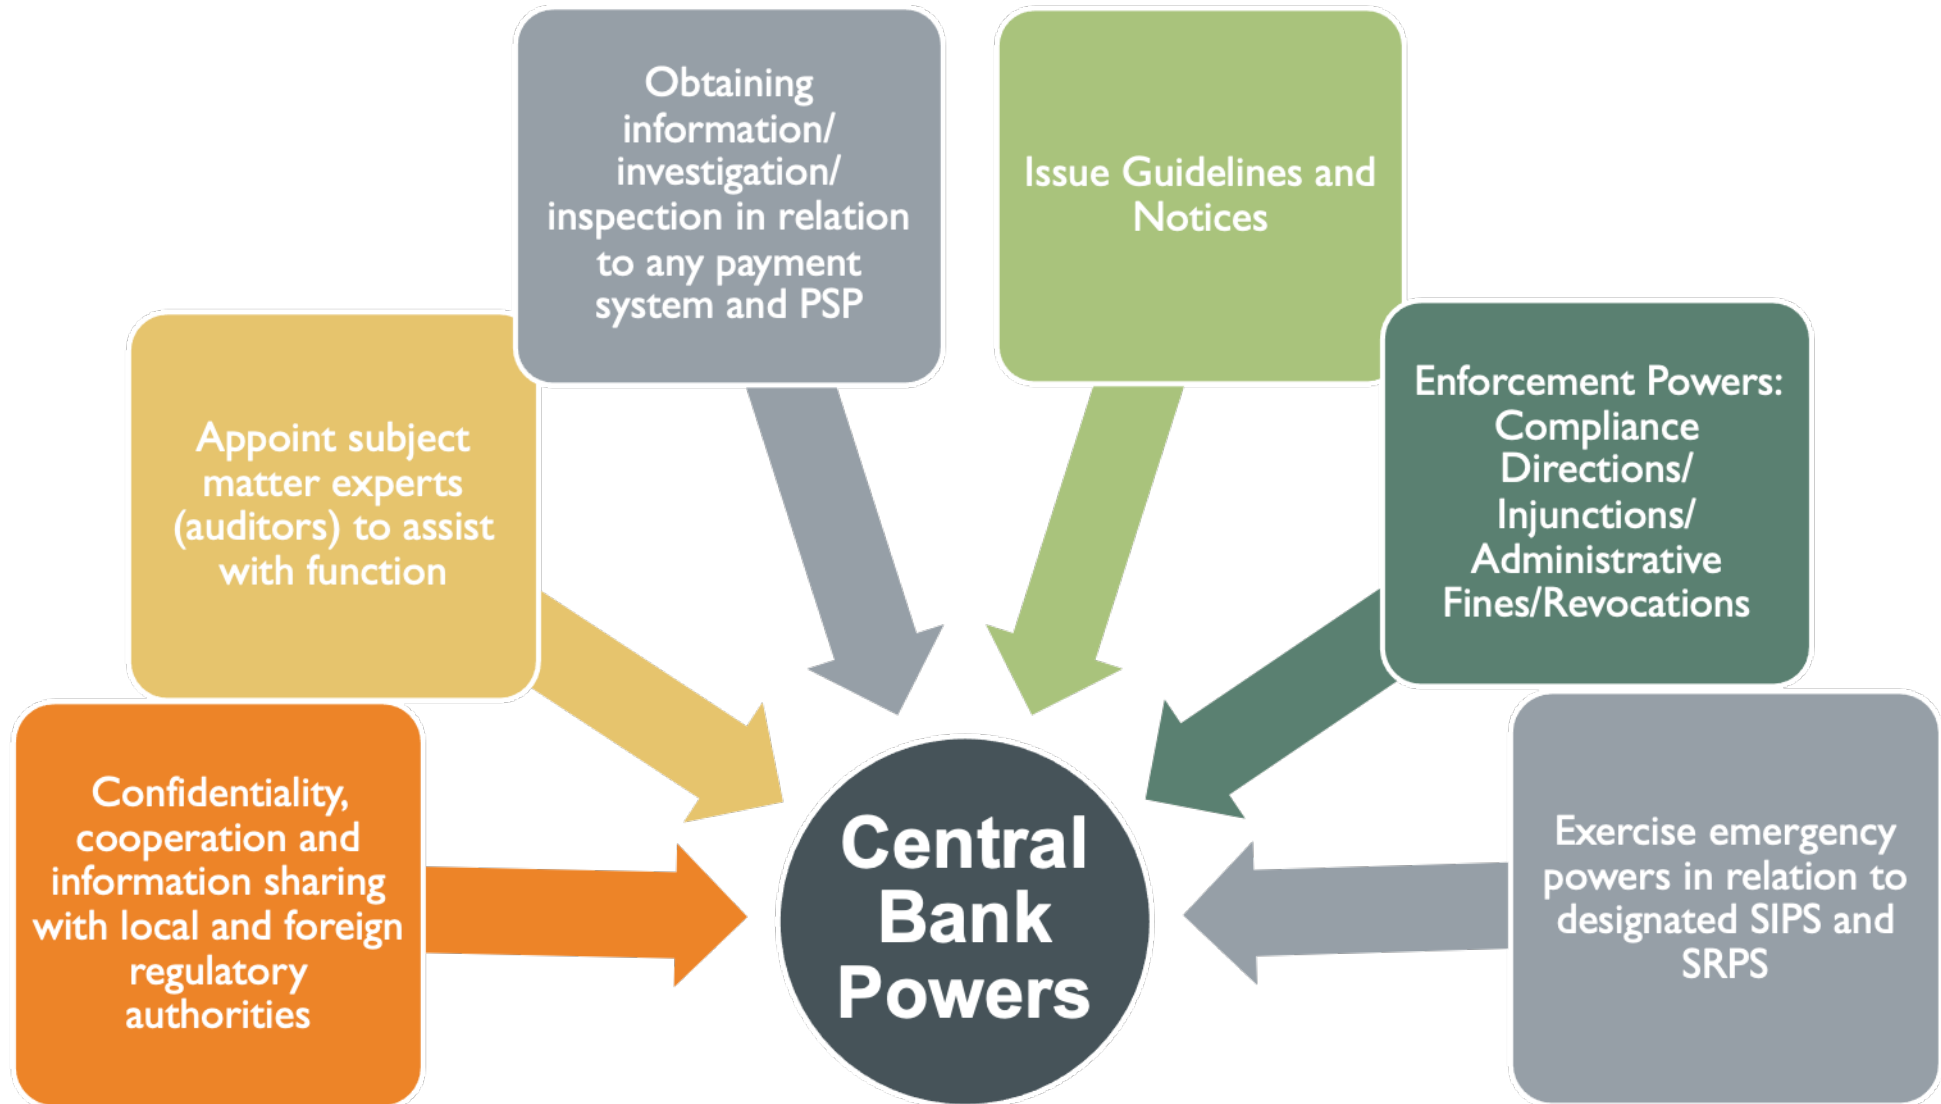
Obtaining information/ investigation/ inspection in relation to any payment system and PSP

Issue Guidelines and Notices

Appoint subject matter experts (auditors) to assist with function

Enforcement Powers: Compliance Directions/ Injunctions/ Administrative Fines/Revocations

Confidentiality, cooperation and information sharing with local and foreign regulatory authorities

Central Bank Powers

Exercise emergency powers in relation to designated SIPS and SRPS